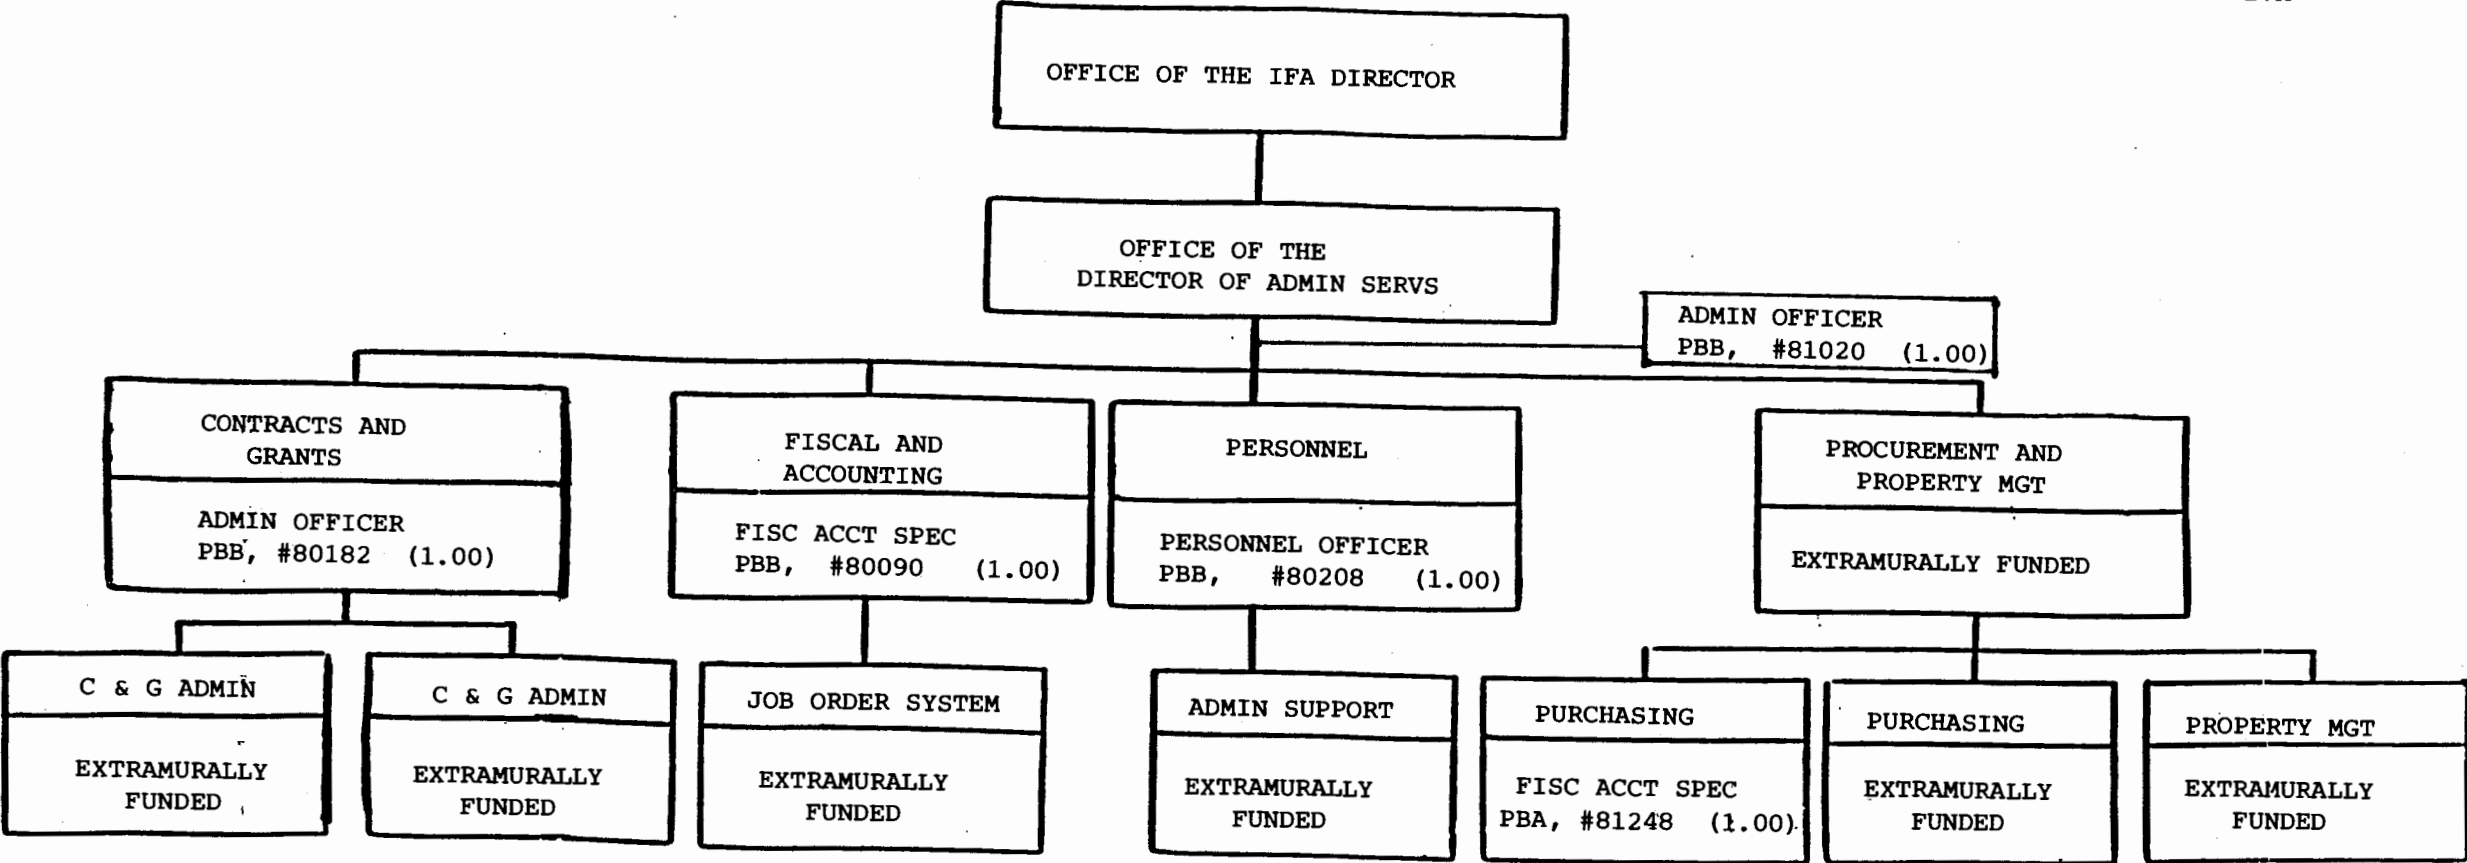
OFFICE OF THE IFA DIRECTOR

OFFICE OF THE DIRECTOR OF ADMIN SERVS

ADMIN OFFICER
PBB, #81020 (1.00)

CONTRACTS AND GRANTS

ADMIN OFFICER
PBB, #80182 (1.00)

FISCAL AND ACCOUNTING

FISC ACCT SPEC
PBB, #80090 (1.00)

PERSONNEL

PERSONNEL OFFICER
PBB, #80208 (1.00)

PROCUREMENT AND PROPERTY MGT

EXTRAMURALLY FUNDED

C & G ADMIN

EXTRAMURALLY FUNDED

C & G ADMIN

EXTRAMURALLY FUNDED

JOB ORDER SYSTEM

EXTRAMURALLY FUNDED

ADMIN SUPPORT

EXTRAMURALLY FUNDED

PURCHASING

FISC ACCT SPEC
PBA, #81248 (1.00)

PURCHASING

EXTRAMURALLY FUNDED

PROPERTY MGT

EXTRAMURALLY FUNDED